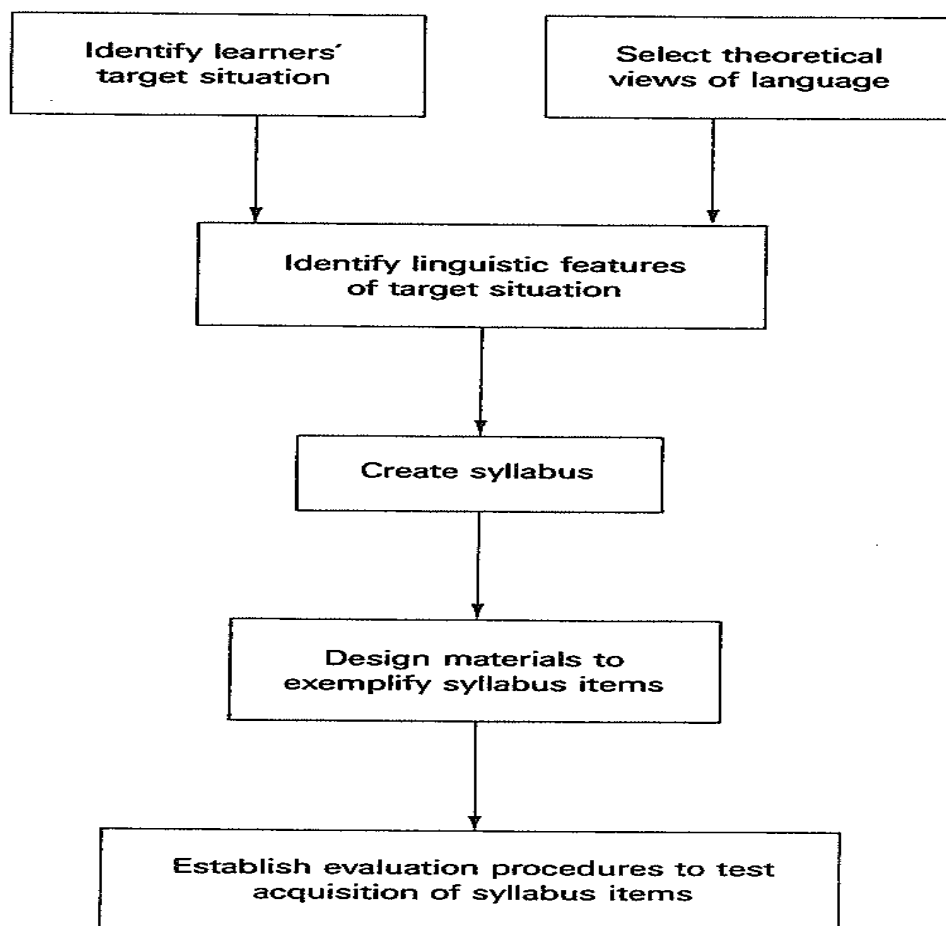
Identify learners' target situation

Select theoretical views of language

Identify linguistic features of target situation

Create syllabus

Design materials to exemplify syllabus items

Establish evaluation procedures to test acquisition of syllabus items